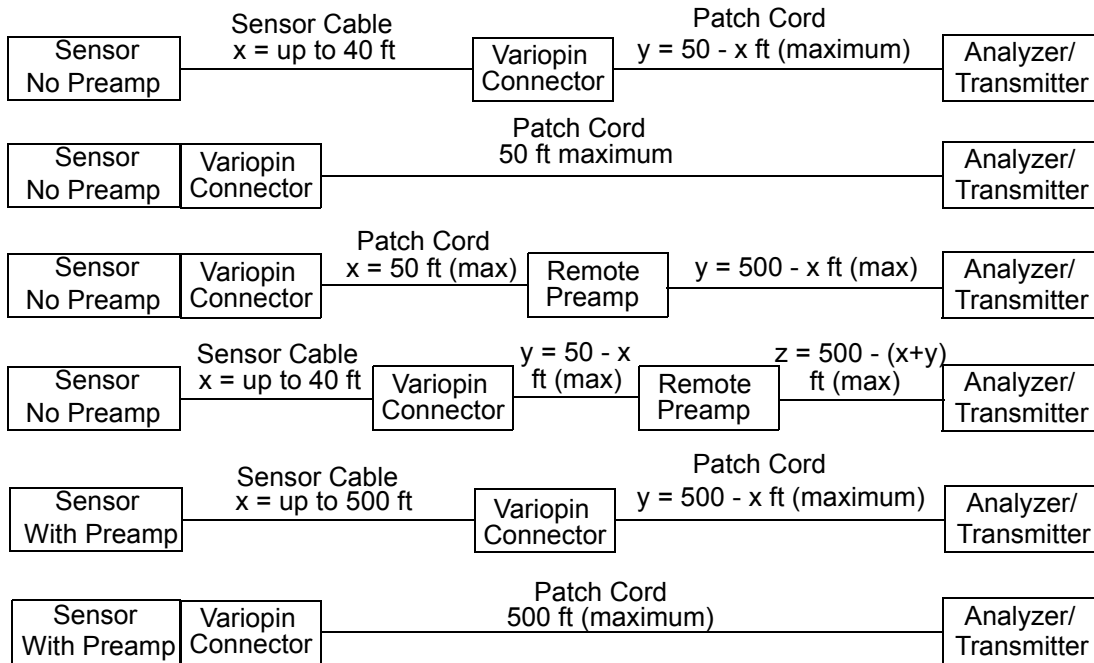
Sensor No Preamp

Sensor Cable
x = up to 40 ft

Variopin Connector

Patch Cord
y = 50 - x ft (maximum)

Analyzer/ Transmitter

Sensor No Preamp

Variopin Connector

Patch Cord
50 ft maximum

Analyzer/ Transmitter

Sensor No Preamp

Variopin Connector

Patch Cord
x = 50 ft (max)

Remote Preamp

y = 500 - x ft (max)

Analyzer/ Transmitter

Sensor No Preamp

Sensor Cable
x = up to 40 ft

Variopin Connector

y = 50 - x ft (max)

Remote Preamp

z = 500 - (x+y) ft (max)

Analyzer/ Transmitter

Sensor With Preamp

Sensor Cable
x = up to 500 ft

Variopin Connector

Patch Cord
y = 500 - x ft (maximum)

Analyzer/ Transmitter

Sensor With Preamp

Variopin Connector

Patch Cord
500 ft (maximum)

Analyzer/ Transmitter